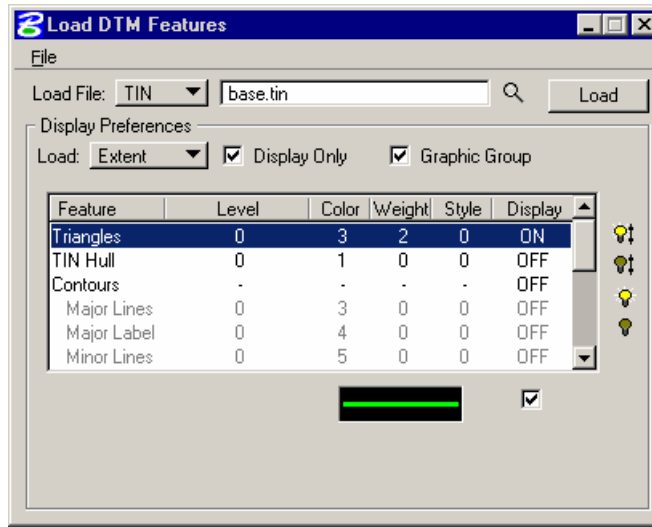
Load DTM Features

File

Load File: TIN base.tin Load

Display Preferences

Load: Extent Display Only Graphic Group

| Feature | Level | Color | Weight | Style | Display |
|---|---|---|---|---|---|
| Triangles | 0 | 3 | 2 | 0 | ON |
| TIN Hull | 0 | 1 | 0 | 0 | OFF |
| Contours | - | - | - | - | OFF |
| Major Lines | 0 | 3 | 0 | 0 | OFF |
| Major Label | 0 | 4 | 0 | 0 | OFF |
| Minor Lines | 0 | 5 | 0 | 0 | OFF |